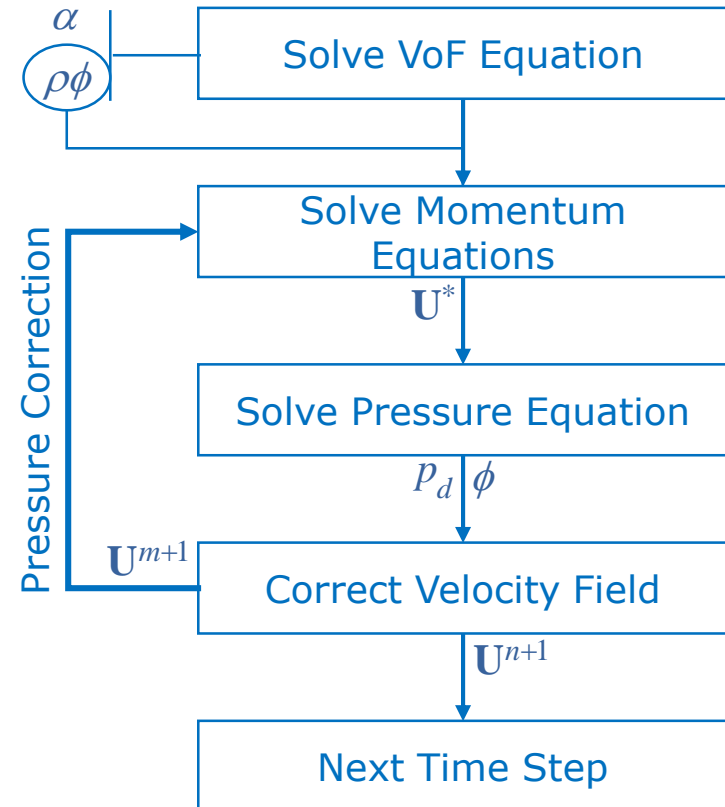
$\alpha$

$\rho\phi$

Solve VoF Equation

Pressure Correction

Solve Momentum Equations

$\mathbf{U}^*$

Solve Pressure Equation

$p_d$ $\phi$

$\mathbf{U}^{m+1}$

Correct Velocity Field

$\mathbf{U}^{n+1}$

Next Time Step